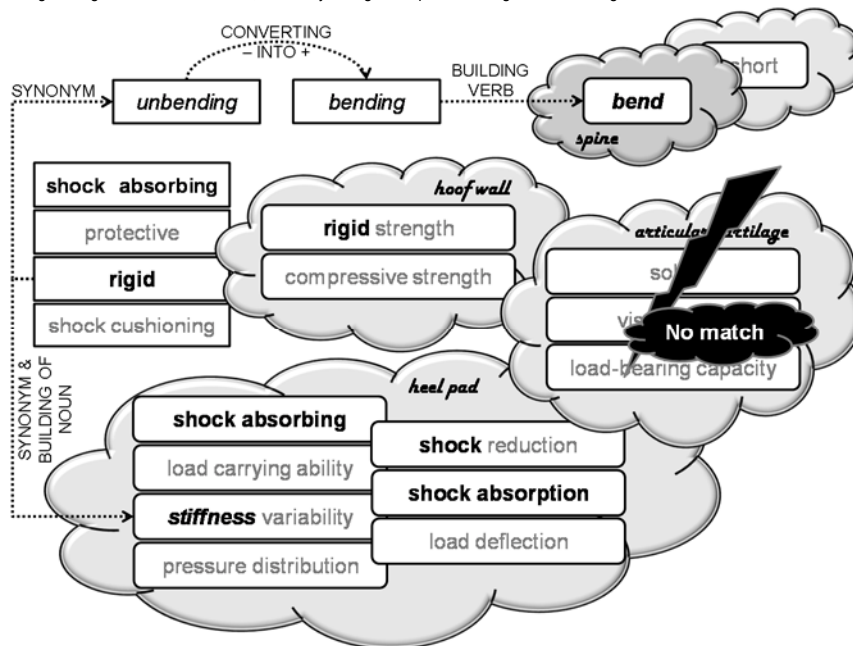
CONVERTING
– INTO +

SYNONYM

unbending

bending

BUILDING VERB

bend

spine

short

shock absorbing

protective

rigid

shock cushioning

hoof wall

rigid strength

compressive strength

articular cartilage

so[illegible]

vis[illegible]

No match

load-bearing capacity

SYNONYM & BUILDING OF NOUN

heel pad

shock absorbing

load carrying ability

stiffness variability

pressure distribution

shock reduction

shock absorption

load deflection